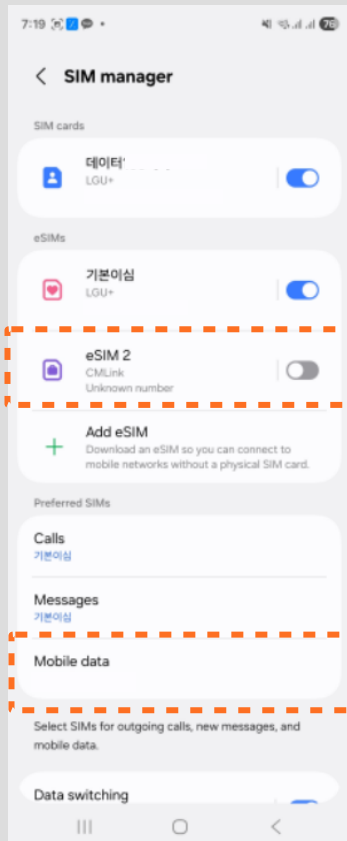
7:19

76

SIM manager

SIM cards

데이터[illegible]
LGU+

eSIMs

기본이심
LGU+

eSIM 2
CMLink
Unknown number

Add eSIM
Download an eSIM so you can connect to mobile networks without a physical SIM card.

Preferred SIMs

Calls
기본이심

Messages
기본이심

Mobile data

Select SIMs for outgoing calls, new messages, and mobile data.

Data switching